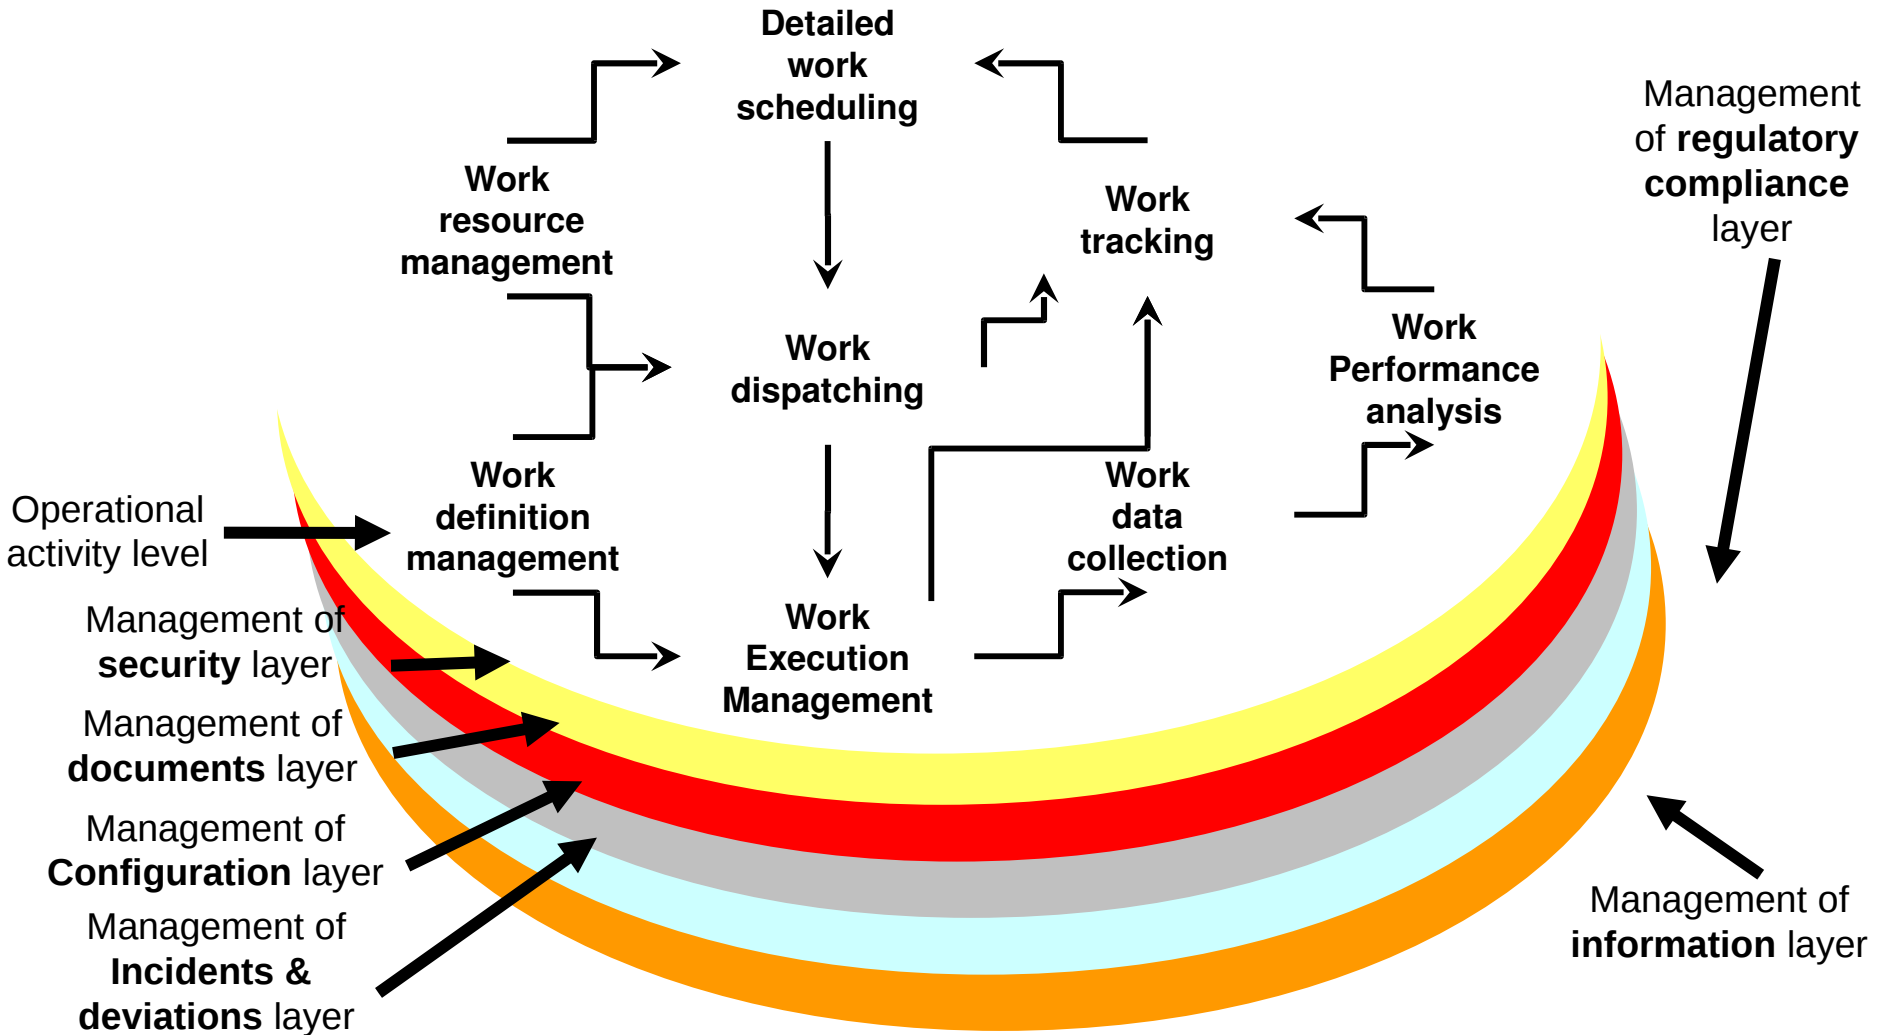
Detailed work scheduling

Work resource management

Work tracking

Management of **regulatory compliance** layer

Work dispatching

Work Performance analysis

Operational activity level

Work definition management

Work data collection

Work Execution Management

Management of **security** layer

Management of **documents** layer

Management of **Configuration** layer

Management of **Incidents & deviations** layer

Management of **information** layer